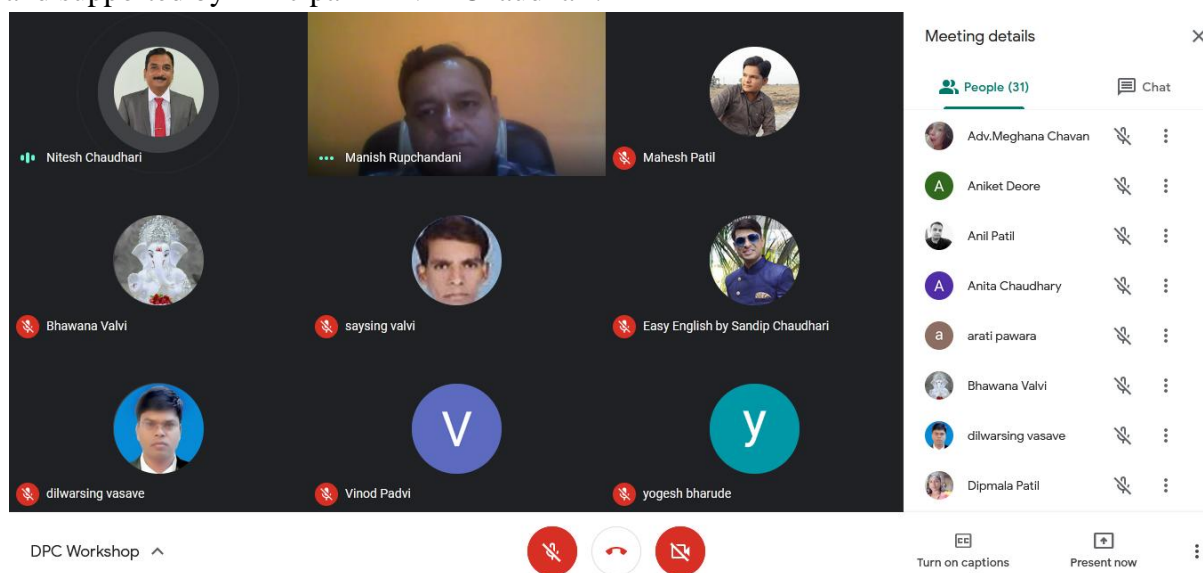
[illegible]

Nitesh Chaudhari

Manish Rupchandani

Mahesh Patil

Bhawana Valvi

saysing valvi

Easy English by Sandip Chaudhari

dilwarsing vasave

V

Vinod Padvi

y

yogesh bharude

Meeting details

People (31)

Chat

Adv.Meghana Chavan

A

Aniket Deore

Anil Patil

A

Anita Chaudhary

a

arati pawara

Bhawana Valvi

dilwarsing vasave

Dipmala Patil

DPC Workshop

Turn on captions

Present now